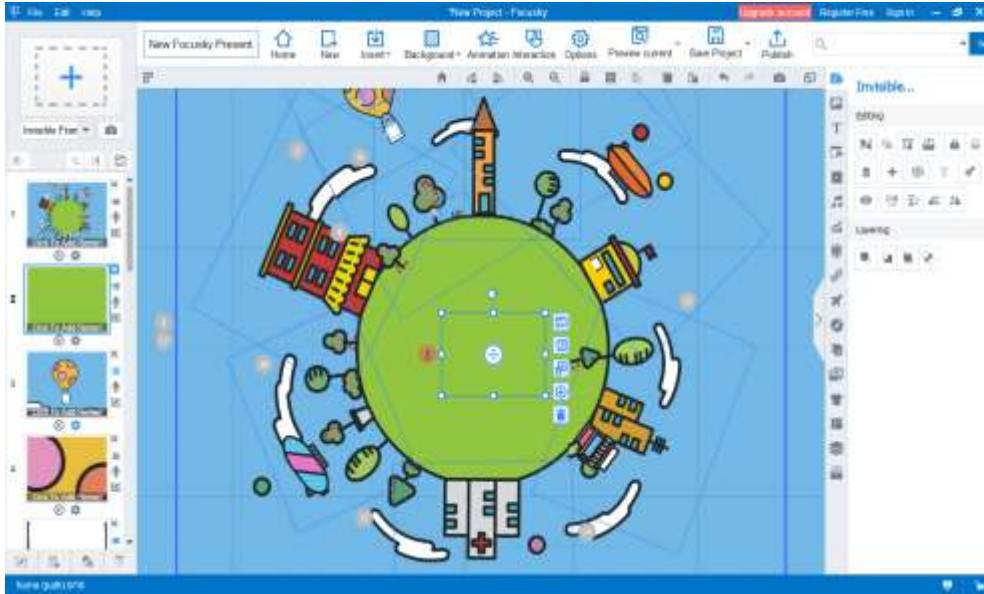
File Edit Help

*New Project - Focusky

Upgrade account Register Free Sign in

New Focusky Present

Home New Insert Background Animation Interaction Options Preview current Save Project Publish

Invisible Fram

Invisible...

Editing

Layering

1 2 3 4